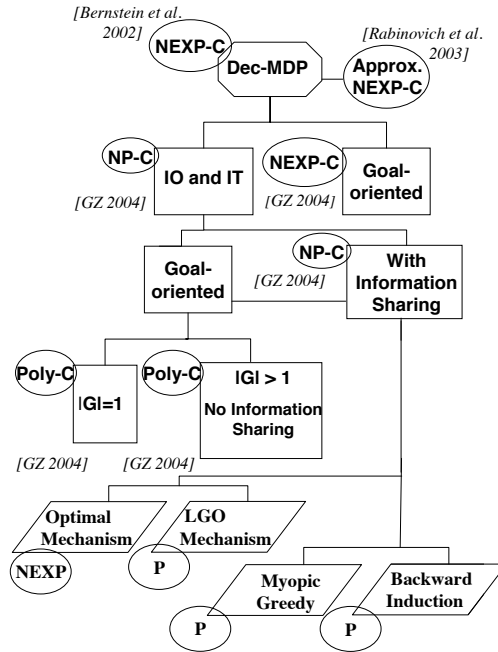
[Bernstein et al. 2002]
NEXP-C
Dec-MDP
[Rabinovich et al. 2003]
Approx. NEXP-C

NP-C
IO and IT
[GZ 2004]
NEXP-C
Goal-oriented
[GZ 2004]

Goal-oriented
NP-C
[GZ 2004]
With Information Sharing

Poly-C
|G|=1
Poly-C
|G| > 1
No Information Sharing

[GZ 2004]
[GZ 2004]

Optimal Mechanism
NEXP
LGO Mechanism
P

Myopic Greedy
P
Backward Induction
P